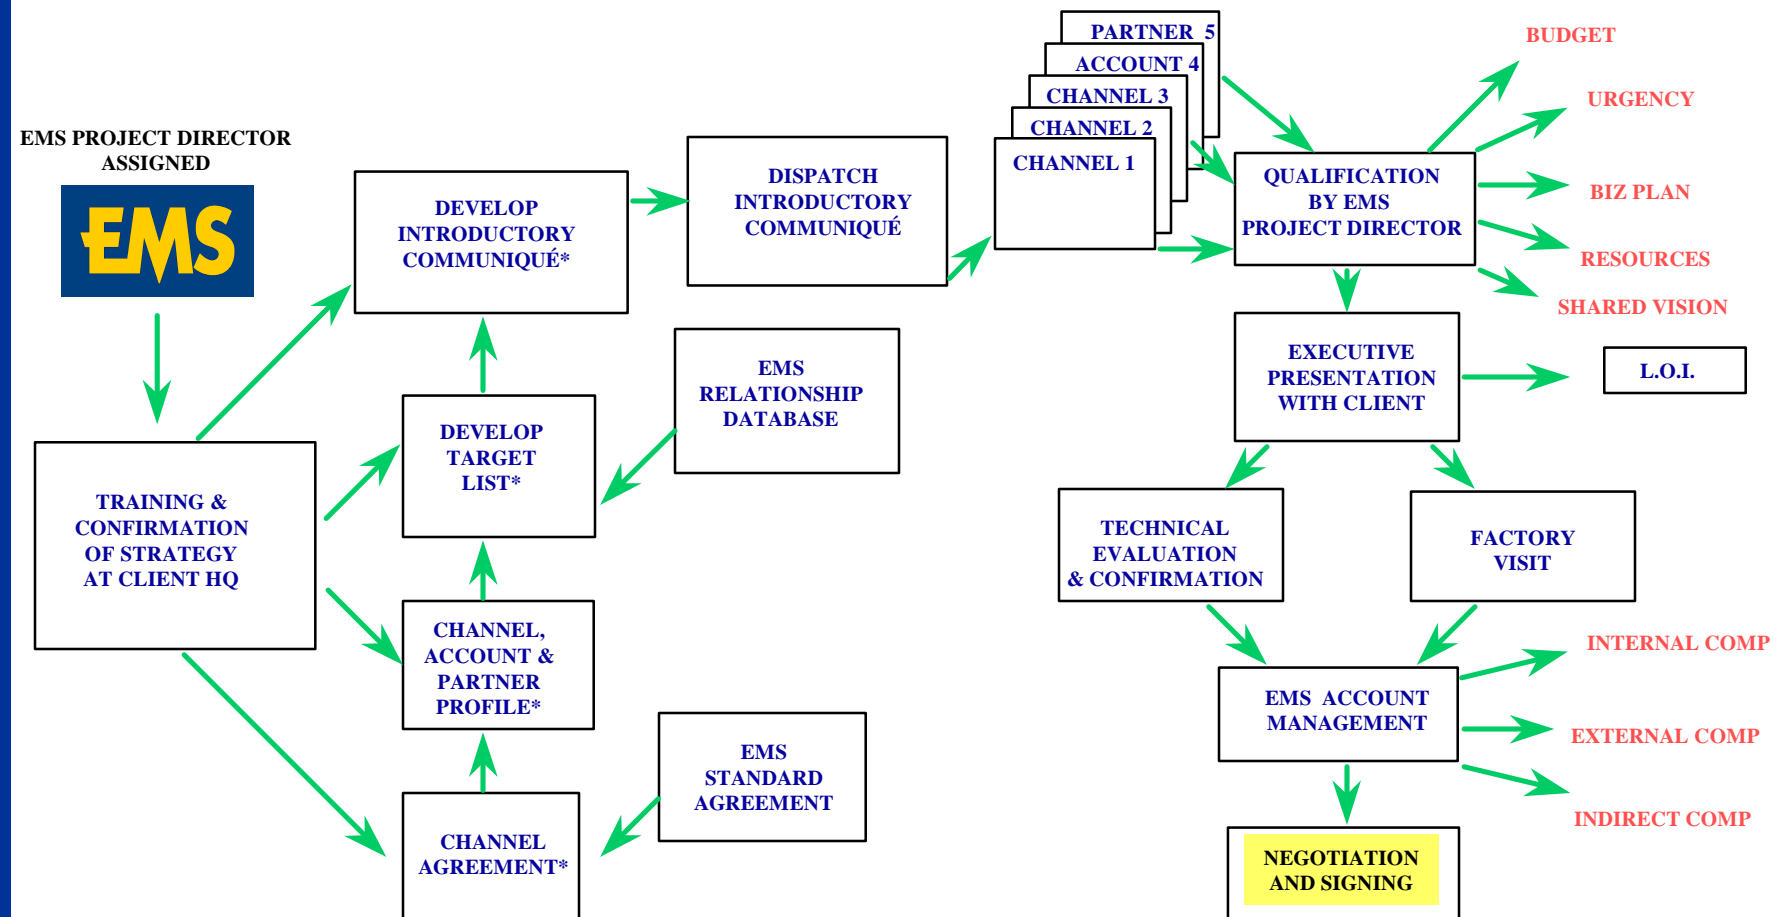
EMS PROJECT DIRECTOR ASSIGNED

EMS

TRAINING & CONFIRMATION OF STRATEGY AT CLIENT HQ

DEVELOP INTRODUCTORY COMMUNIQUÉ*

DISPATCH INTRODUCTORY COMMUNIQUÉ

DEVELOP TARGET LIST*

EMS RELATIONSHIP DATABASE

CHANNEL, ACCOUNT & PARTNER PROFILE*

EMS STANDARD AGREEMENT

CHANNEL AGREEMENT*

PARTNER 5

ACCOUNT 4

CHANNEL 3

CHANNEL 2

CHANNEL 1

QUALIFICATION BY EMS PROJECT DIRECTOR

BUDGET

URGENCY

BIZ PLAN

RESOURCES

SHARED VISION

EXECUTIVE PRESENTATION WITH CLIENT

L.O.I.

TECHNICAL EVALUATION & CONFIRMATION

FACTORY VISIT

EMS ACCOUNT MANAGEMENT

INTERNAL COMP

EXTERNAL COMP

INDIRECT COMP

NEGOTIATION AND SIGNING